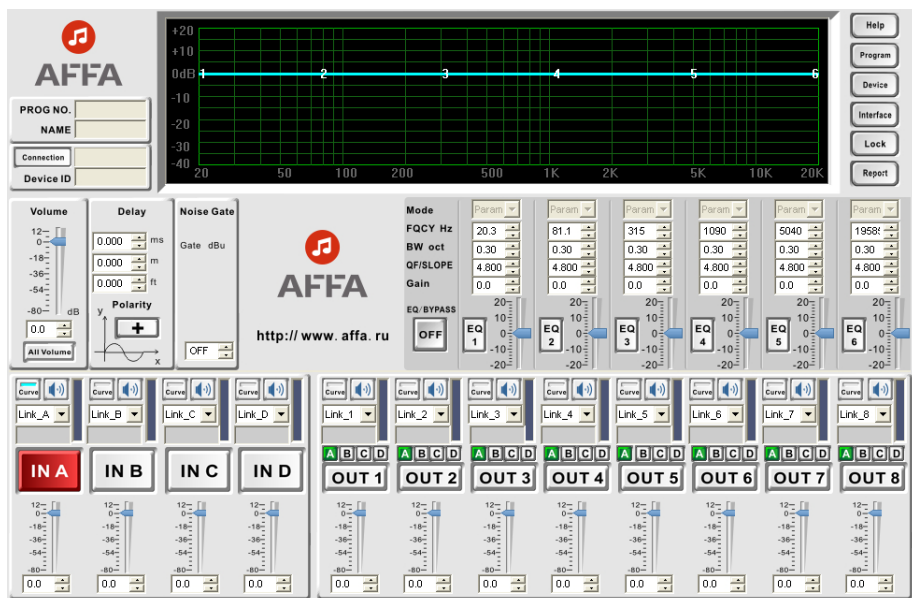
AFFA

PROG NO.
NAME

Connection
Device ID

+20
+10
0dB
-10
-20
-30
-40

1 2 3 4 5 6

20 50 100 200 500 1K 2K 5K 10K 20K

Help
Program
Device
Interface
Lock
Report

Volume
12
0
-18
-36
-54
-80
dB
0.0
All Volume

Delay
0.000 ms
0.000 m
0.000 ft
Polarity
+
y
x

Noise Gate
Gate dBu
OFF

AFFA
http:// www. affa. ru

| Mode | Param | Param | Param | Param | Param | Param |
|---|---|---|---|---|---|---|
| FQCY Hz | 20.3 | 81.1 | 315 | 1090 | 5040 | 1958 |
| BW oct | 0.30 | 0.30 | 0.30 | 0.30 | 0.30 | 0.30 |
| QF/SLOPE | 4.800 | 4.800 | 4.800 | 4.800 | 4.800 | 4.800 |
| Gain | 0.0 | 0.0 | 0.0 | 0.0 | 0.0 | 0.0 |

EQ/BYPASS
OFF
20 10 0 -10 -20
EQ 1  EQ 2  EQ 3  EQ 4  EQ 5  EQ 6

Curve Link_A
Curve Link_B
Curve Link_C
Curve Link_D
IN A IN B IN C IN D

Curve Link_1
Curve Link_2
Curve Link_3
Curve Link_4
Curve Link_5
Curve Link_6
Curve Link_7
Curve Link_8

A B C D
OUT 1 OUT 2 OUT 3 OUT 4 OUT 5 OUT 6 OUT 7 OUT 8

12 0 -18 -36 -54 -80
0.0 0.0 0.0 0.0 0.0 0.0 0.0 0.0 0.0 0.0 0.0 0.0